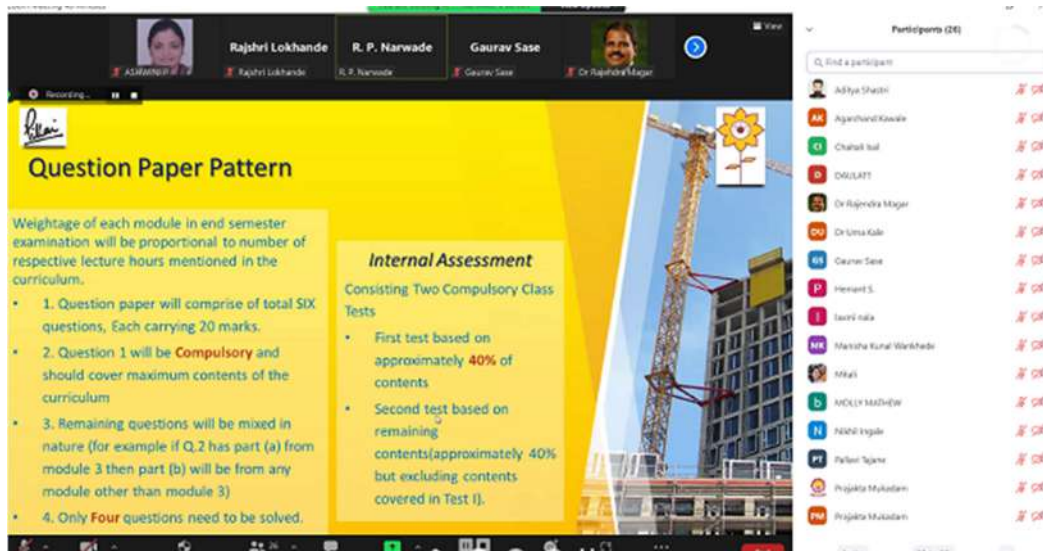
Zoom Meeting 40 Minutes

ASAWARI P | Rajshri Lokhande | R. P. Narwade | Gaurav Sase | Dr Rajendra Magar

Rajshri Lokhande

R. P. Narwade

Gaurav Sase

View

Recording...

Question Paper Pattern

Weightage of each module in end semester examination will be proportional to number of respective lecture hours mentioned in the curriculum.

- 1. Question paper will comprise of total SIX questions, Each carrying 20 marks.
- 2. Question 1 will be Compulsory and should cover maximum contents of the curriculum
- 3. Remaining questions will be mixed in nature (for example if Q.2 has part (a) from module 3 then part (b) will be from any module other than module 3)
- 4. Only Four questions need to be solved.

Internal Assessment

Consisting Two Compulsory Class Tests

- First test based on approximately 40% of contents
- Second test based on remaining contents(approximately 40% but excluding contents covered in Test I).

Participants (26)

Find a participant

Aditya Shastri
AK Aganthand Kawale
CI Chahali Isal
D DAULAT
Dr Rajendra Magar
DU Dr Uma Kale
GS Gaurav Sase
P Hemant S.
I laxmi nala
MK Manisha Kunal Wankhede
Mitali
b MOLLY MATHEW
N Nikhil Ingale
PT Pallavi Tajane
Prajakta Mukadam
PM Prajakta Mukadam

26